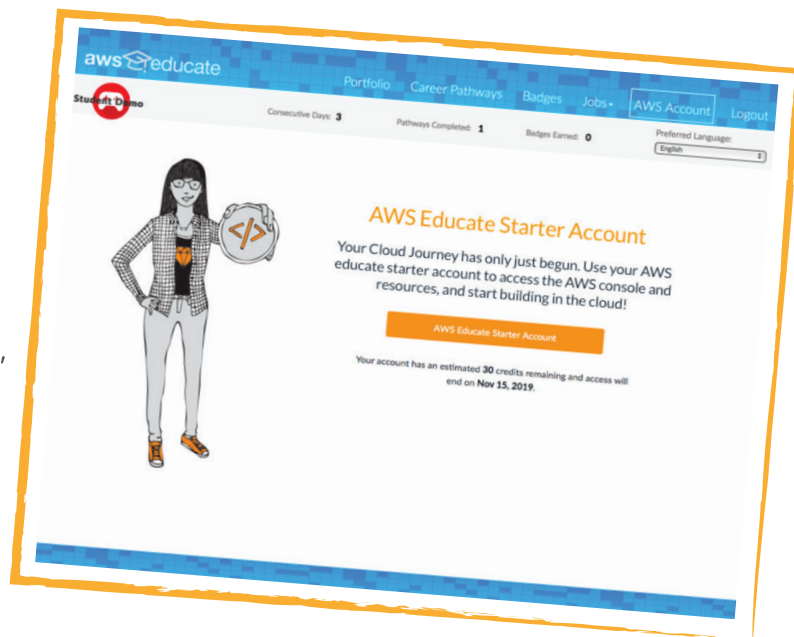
aws educate

Portfolio Career Pathways Badges Jobs AWS Account Logout

Student Demo

Consecutive Days: 3 Pathways Completed: 1 Badges Earned: 0 Preferred Language: English

</>

AWS Educate Starter Account

Your Cloud Journey has only just begun. Use your AWS educate starter account to access the AWS console and resources, and start building in the cloud!

AWS Educate Starter Account

Your account has an estimated 30 credits remaining and access will end on Nov 15, 2019.